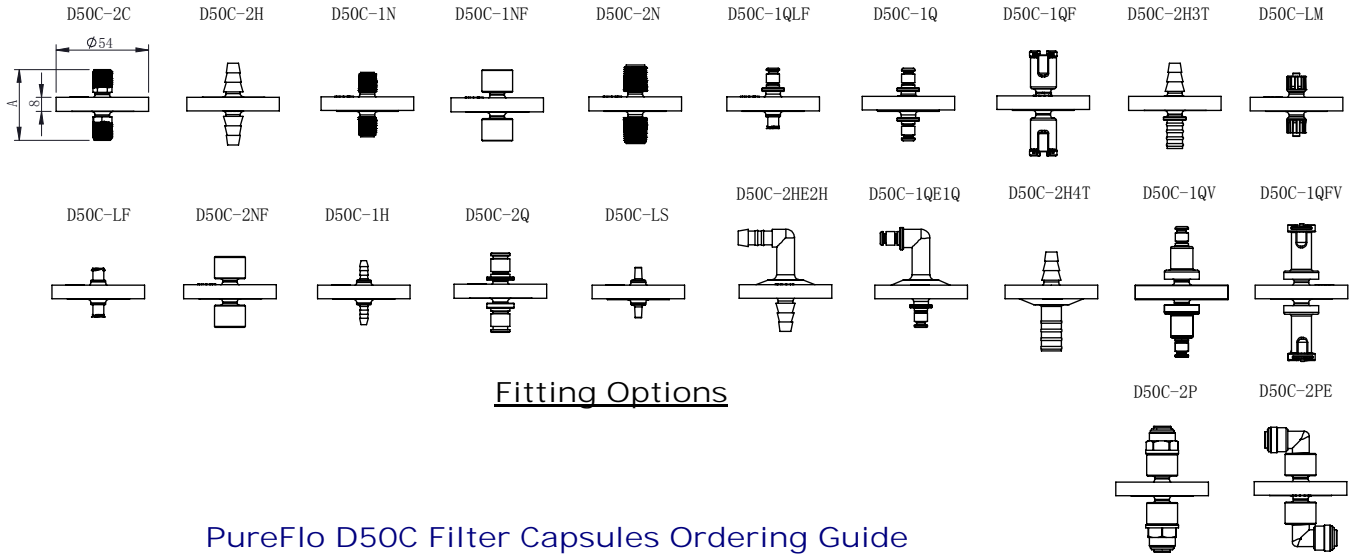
D50C-2C D50C-2H D50C-1N D50C-1NF D50C-2N D50C-1QLF D50C-1Q D50C-1QF D50C-2H3T D50C-LM

$\phi$54

A

8

D50C-LF D50C-2NF D50C-1H D50C-2Q D50C-LS D50C-2HE2H D50C-1QE1Q D50C-2H4T D50C-1QV D50C-1QFV

Fitting Options

D50C-2P D50C-2PE

PureFlo D50C Filter Capsules Ordering Guide